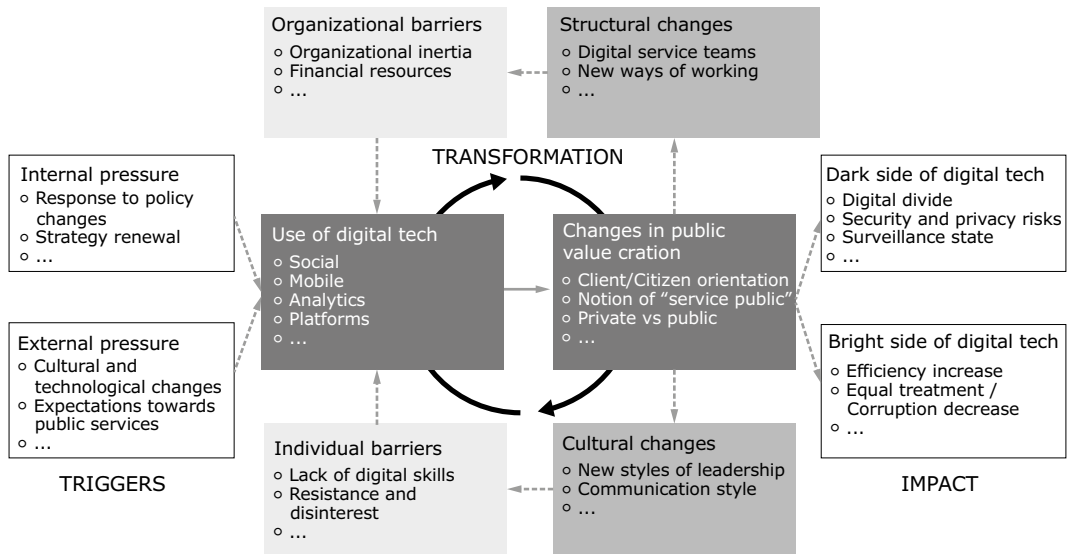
Organizational barriers
- Organizational inertia
- Financial resources
- ...

Structural changes
- Digital service teams
- New ways of working
- ...

TRANSFORMATION

Internal pressure
- Response to policy changes
- Strategy renewal
- ...

External pressure
- Cultural and technological changes
- Expectations towards public services
- ...

TRIGGERS

Use of digital tech
- Social
- Mobile
- Analytics
- Platforms
- ...

Changes in public value cration
- Client/Citizen orientation
- Notion of "service public"
- Private vs public
- ...

Dark side of digital tech
- Digital divide
- Security and privacy risks
- Surveillance state
- ...

Bright side of digital tech
- Efficiency increase
- Equal treatment / Corruption decrease
- ...

IMPACT

Individual barriers
- Lack of digital skills
- Resistance and disinterest
- ...

Cultural changes
- New styles of leadership
- Communication style
- ...